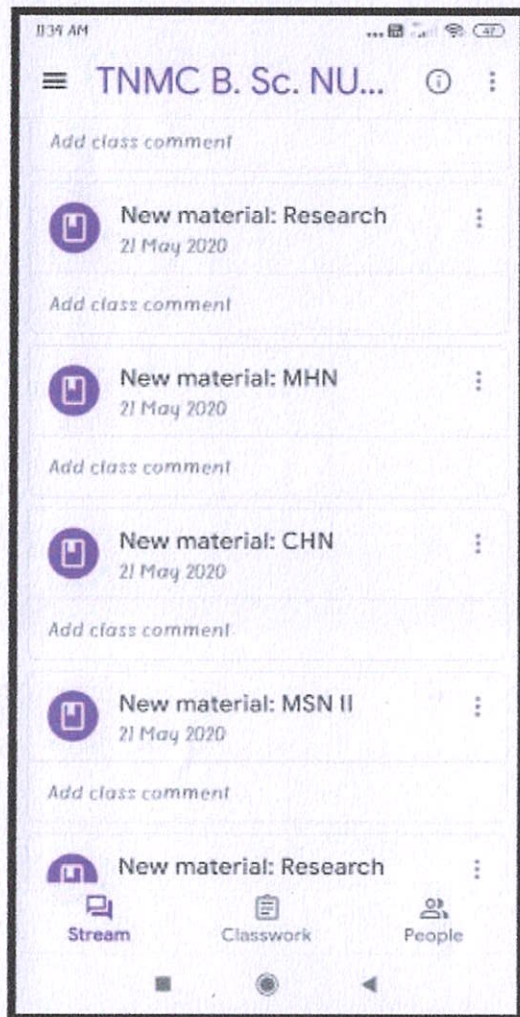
11:34 AM

TNMC B. Sc. NU...

Add class comment

New material: Research
21 May 2020

Add class comment

New material: MHN
21 May 2020

Add class comment

New material: CHN
21 May 2020

Add class comment

New material: MSN II
21 May 2020

Add class comment

New material: Research

Stream
Classwork
People